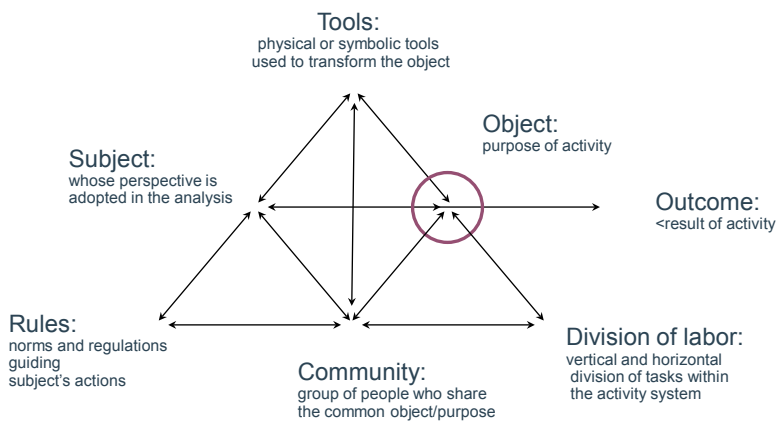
Tools:
physical or symbolic tools used to transform the object

Object:
purpose of activity

Subject:
whose perspective is adopted in the analysis

Outcome:
<result of activity

Rules:
norms and regulations guiding subject's actions

Division of labor:
vertical and horizontal division of tasks within the activity system

Community:
group of people who share the common object/purpose